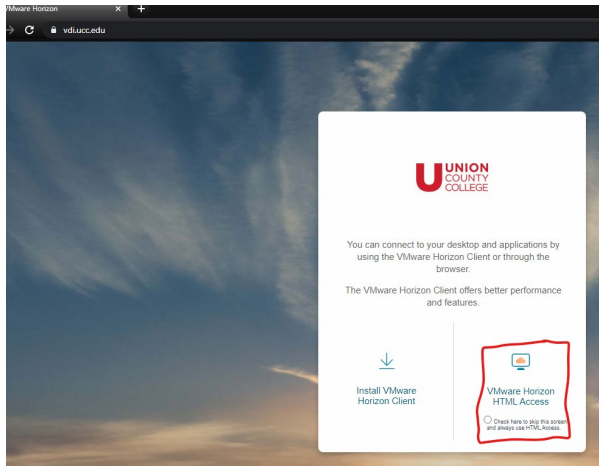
VMware Horizon ×

vdi.ucc.edu

UNION COUNTY COLLEGE

You can connect to your desktop and applications by using the VMware Horizon Client or through the browser.

The VMware Horizon Client offers better performance and features.

Install VMware Horizon Client

VMware Horizon HTML Access

Check here to skip this screen and always use HTML Access.